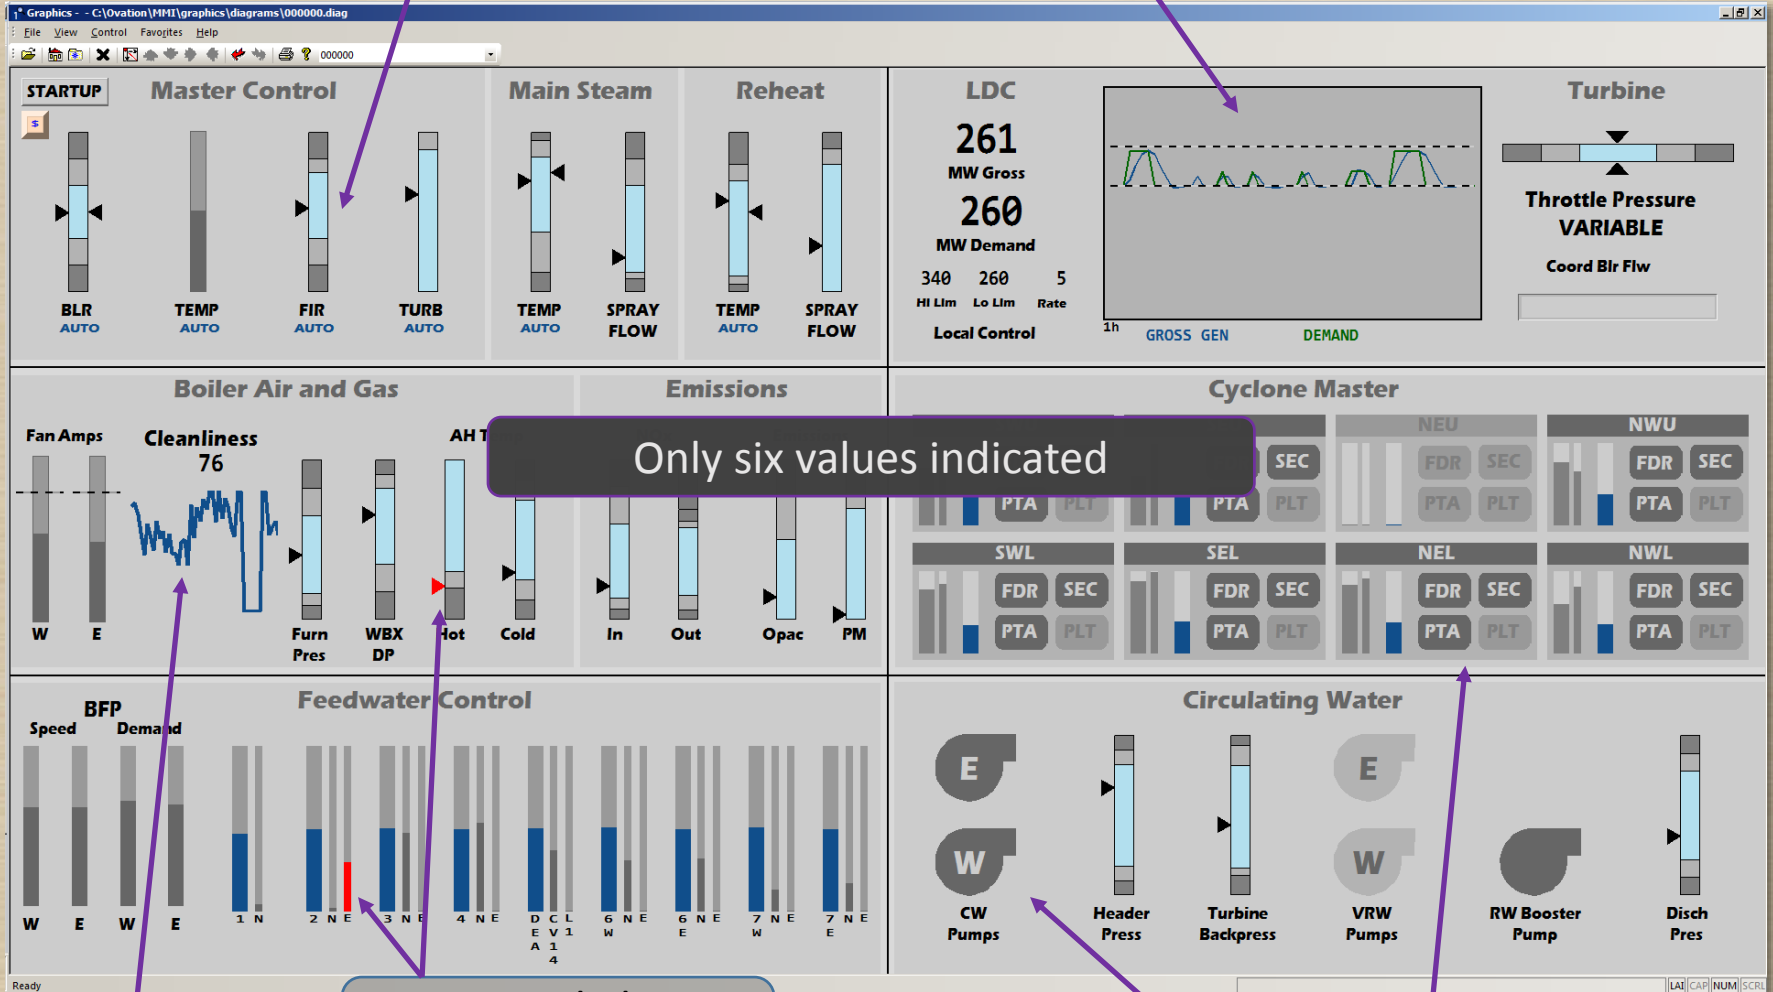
Graphics - C:\Ovation\MMI\graphics\diagrams\000000.diag

File View Control Favorites Help

000000

STARTUP

Master Control

BLR AUTO

TEMP AUTO

FIR AUTO

TURB AUTO

Main Steam

TEMP AUTO

SPRAY FLOW

Reheat

TEMP AUTO

SPRAY FLOW

LDC

261

MW Gross

260

MW Demand

340 260 5

HI Lim Lo Lim Rate

Local Control

1h

GROSS GEN

DEMAND

Turbine

Throttle Pressure VARIABLE

Coord Blr Flw

Boiler Air and Gas

Fan Amps

Cleanliness

76

AH T

W E

Furn Pres

WBX DP

Hot

Cold

Emissions

In

Out

Opac

PM

Only six values indicated

Cyclone Master

SEC

PTA PLT

PTA PLT

NEU

FDR SEC

PTA PLT

NWU

FDR SEC

PTA PLT

SWL

FDR SEC

PTA PLT

SEL

FDR SEC

PTA PLT

NEL

FDR SEC

PTA PLT

NWL

FDR SEC

PTA PLT

Feedwater Control

BFP

Speed Demand

W E W E

1 N

2 N E

3 N E

4 N E

D E A 4

C V 1 1

L 1

6 N E W

6 N E E

7 N E W

7 N E E

Circulating Water

E

W

CW Pumps

Header Press

Turbine Backpress

E

W

VRW Pumps

RW Booster Pump

Disch Pres

Ready

LAI CAP NUM SCRL